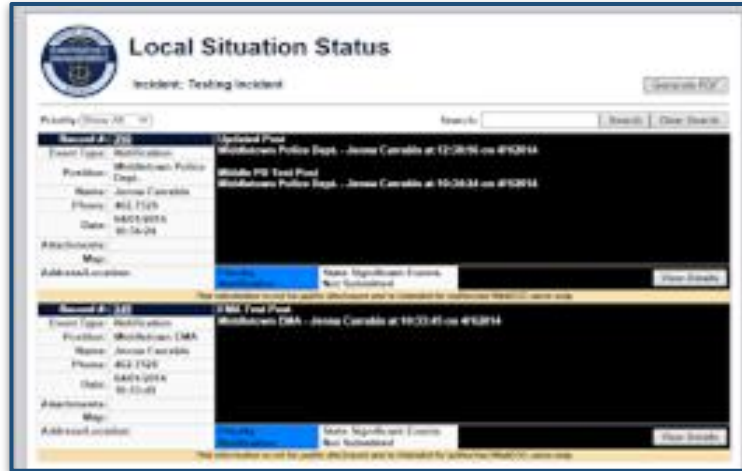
Local Situation Status

Incident: Testing Incident

Generate PDF

Priority: Show All

Search:

Search | Clear Search

Record #: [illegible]

Event Type: Notification

Position: Middletown Police Dept.

Name: Jenna Caruso

Phone: 462-7329

Date: 04/01/2014 10:34:24

Attachments:

Map:

Address/Location:

Updated Post
Middletown Police Dept. - Jenna Caruso at 12:30:50 on 4/1/2014

Middle PD Test Post
Middletown Police Dept. - Jenna Caruso at 10:34:24 on 4/1/2014

Priority Notification

State Significant Events: Not Submitted

View Details

This information is not for public disclosure and is intended for authorized WebEOC users only.

Record #: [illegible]

Event Type: Notification

Position: Middletown EMA

Name: Jenna Caruso

Phone: 462-7329

Date: 04/01/2014 10:33:45

Attachments:

Map:

Address/Location:

EMA Test Post
Middletown EMA - Jenna Caruso at 10:33:45 on 4/1/2014

Priority Notification

State Significant Events: Not Submitted

View Details

This information is not for public disclosure and is intended for authorized WebEOC users only.